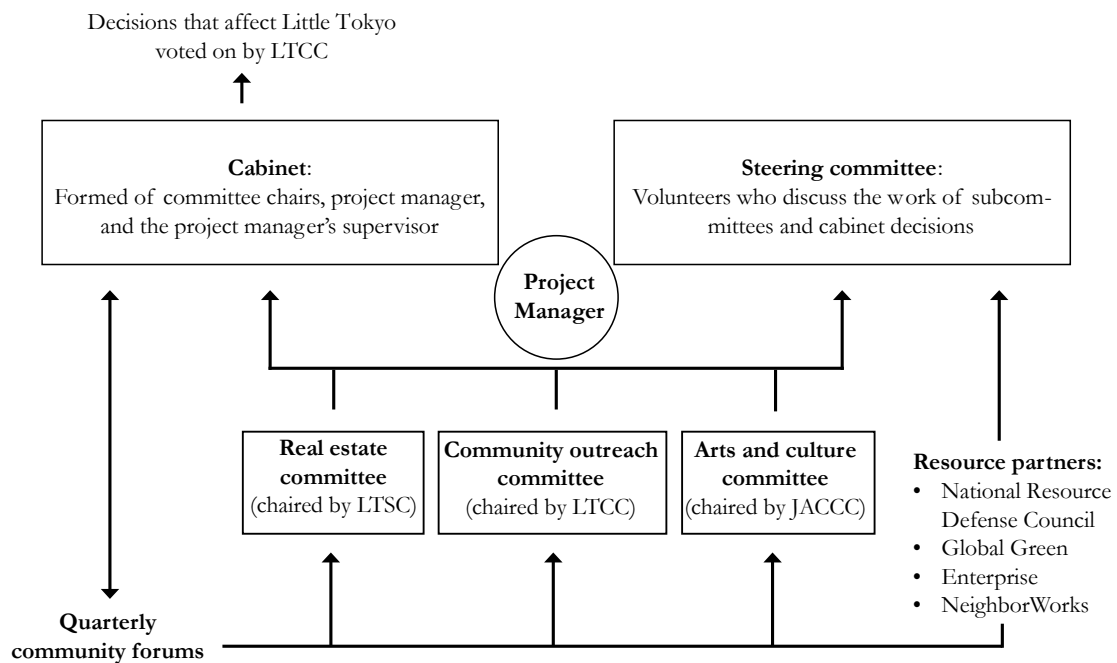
Decisions that affect Little Tokyo voted on by LTCC

**Cabinet**: Formed of committee chairs, project manager, and the project manager's supervisor

**Steering committee**: Volunteers who discuss the work of subcommittees and cabinet decisions

**Project Manager**

**Real estate committee** (chaired by LTSC)

**Community outreach committee** (chaired by LTCC)

**Arts and culture committee** (chaired by JACCC)

**Resource partners:**
• National Resource Defense Council
• Global Green
• Enterprise
• NeighborWorks

**Quarterly community forums**